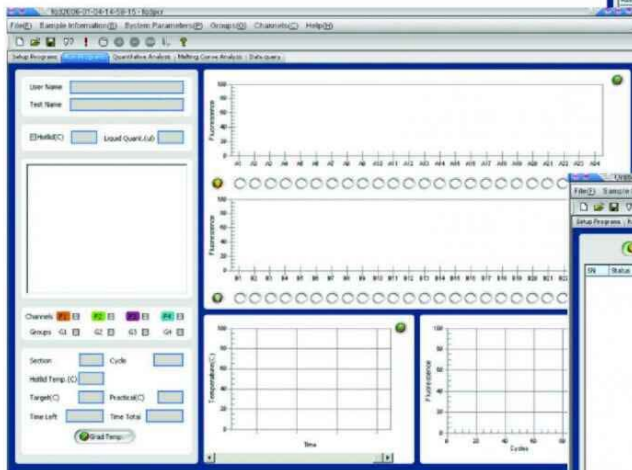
fq32026-07-04-14-59-15 - fq32er

File(F) Sample Information(S) System Parameters(P) Groups(G) Channels(C) Help(H)

Setup Programs | Run Programs | Quantitative Analysis | Melting Curve Analysis | Data query

User Name

Test Name

Hotlid(C) Liquid Quant.(ul)

Channels F1 F2 F3 F4

Groups G1 G2 G3 G4

Section Cycle

Hotlid Temp.(C)

Target(C) Practical(C)

Time Left Time Total

Grad Temp

Fluorescence

100 80 60 40 20 0

A1 A2 A3 A4 A5 A6 A7 A8 A9 A10 A11 A12 A13 A14 A15 A16 A17 A18 A19 A20 A21 A22 A23 A24

Fluorescence

100 80 60 40 20 0

B1 B2 B3 B4 B5 B6 B7 B8 B9 B10 B11 B12 B13 B14 B15 B16 B17 B18 B19 B20 B21 B22 B23 B24

Temperature(C)

100 80 60 40 20 0

Time

Fluorescence

100 80 60 40 20 0

0 10 20 30 40 50

Cycles

File(F) Sample

Setup Programs

SN Status